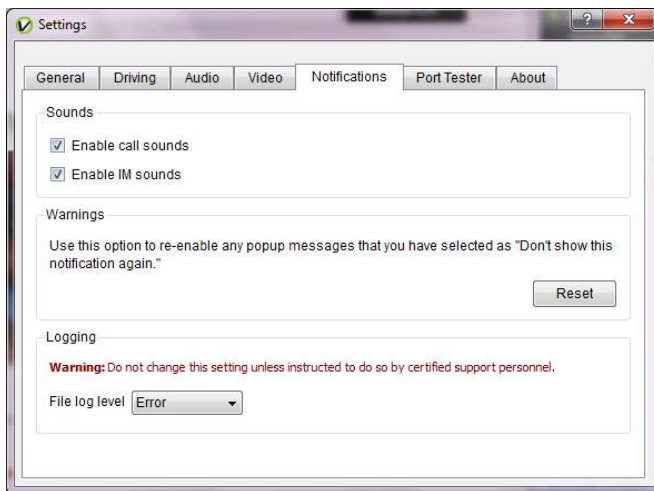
Settings

General | Driving | Audio | Video | Notifications | Port Tester | About

Sounds

Enable call sounds

Enable IM sounds

Warnings

Use this option to re-enable any popup messages that you have selected as "Don't show this notification again."

Reset

Logging

Warning: Do not change this setting unless instructed to do so by certified support personnel.

File log level Error